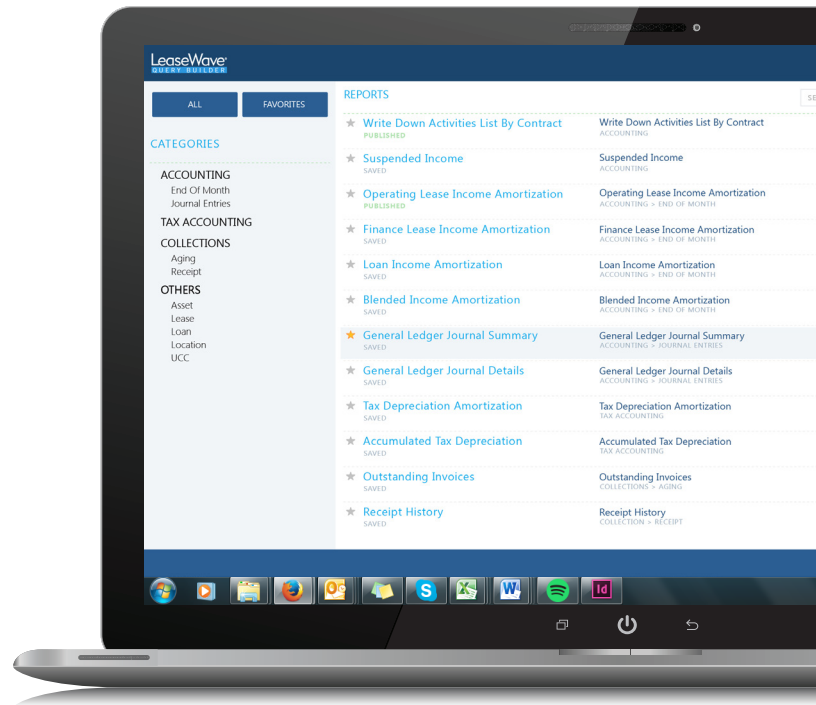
LeaseWave
QUERY BUILDER

ALL
FAVORITES

CATEGORIES

ACCOUNTING
End Of Month
Journal Entries
TAX ACCOUNTING
COLLECTIONS
Aging
Receipt
OTHERS
Asset
Lease
Loan
Location
UCC

REPORTS

SE

Write Down Activities List By Contract
PUBLISHED
Write Down Activities List By Contract
ACCOUNTING

Suspended Income
SAVED
Suspended Income
ACCOUNTING

Operating Lease Income Amortization
PUBLISHED
Operating Lease Income Amortization
ACCOUNTING > END OF MONTH

Finance Lease Income Amortization
SAVED
Finance Lease Income Amortization
ACCOUNTING > END OF MONTH

Loan Income Amortization
SAVED
Loan Income Amortization
ACCOUNTING > END OF MONTH

Blended Income Amortization
SAVED
Blended Income Amortization
ACCOUNTING > END OF MONTH

General Ledger Journal Summary
SAVED
General Ledger Journal Summary
ACCOUNTING > JOURNAL ENTRIES

General Ledger Journal Details
SAVED
General Ledger Journal Details
ACCOUNTING > JOURNAL ENTRIES

Tax Depreciation Amortization
SAVED
Tax Depreciation Amortization
TAX ACCOUNTING

Accumulated Tax Depreciation
SAVED
Accumulated Tax Depreciation
TAX ACCOUNTING

Outstanding Invoices
SAVED
Outstanding Invoices
COLLECTIONS > AGING

Receipt History
SAVED
Receipt History
COLLECTION > RECEIPT